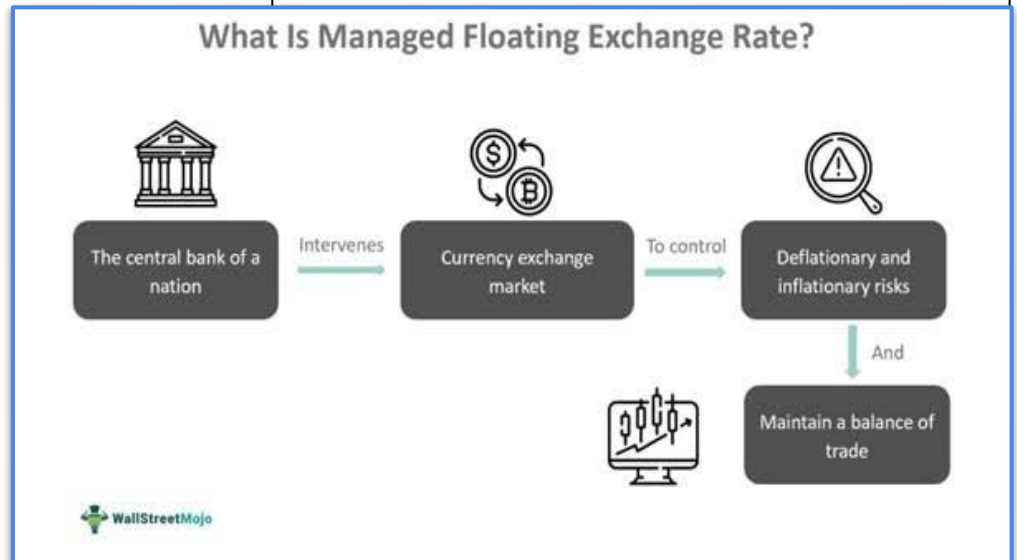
What Is Managed Floating Exchange Rate?

The central bank of a nation

Intervenes

Currency exchange market

To control

Deflationary and inflationary risks

And

Maintain a balance of trade

WallStreetMojo